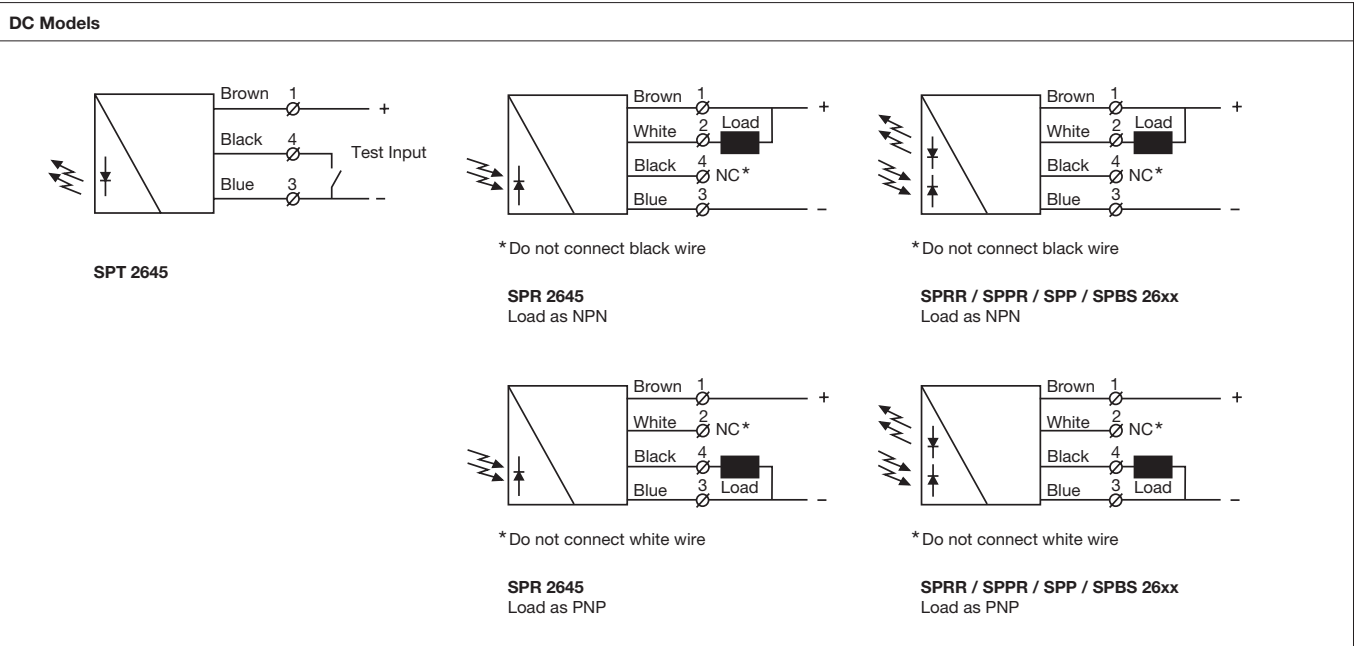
DC Models

Brown 1 +
Black 4 Test Input
Blue 3 –

SPT 2645

Brown 1 +
White 2 Load
Black 4 NC*
Blue 3 –

*Do not connect black wire

SPR 2645
Load as NPN

Brown 1 +
White 2 Load
Black 4 NC*
Blue 3 –

*Do not connect black wire

SPRR / SPPR / SPP / SPBS 26xx
Load as NPN

Brown 1 +
White 2 NC*
Black 4
Blue 3 Load –

*Do not connect white wire

SPR 2645
Load as PNP

Brown 1 +
White 2 NC*
Black 4
Blue 3 Load –

*Do not connect white wire

SPRR / SPPR / SPP / SPBS 26xx
Load as PNP